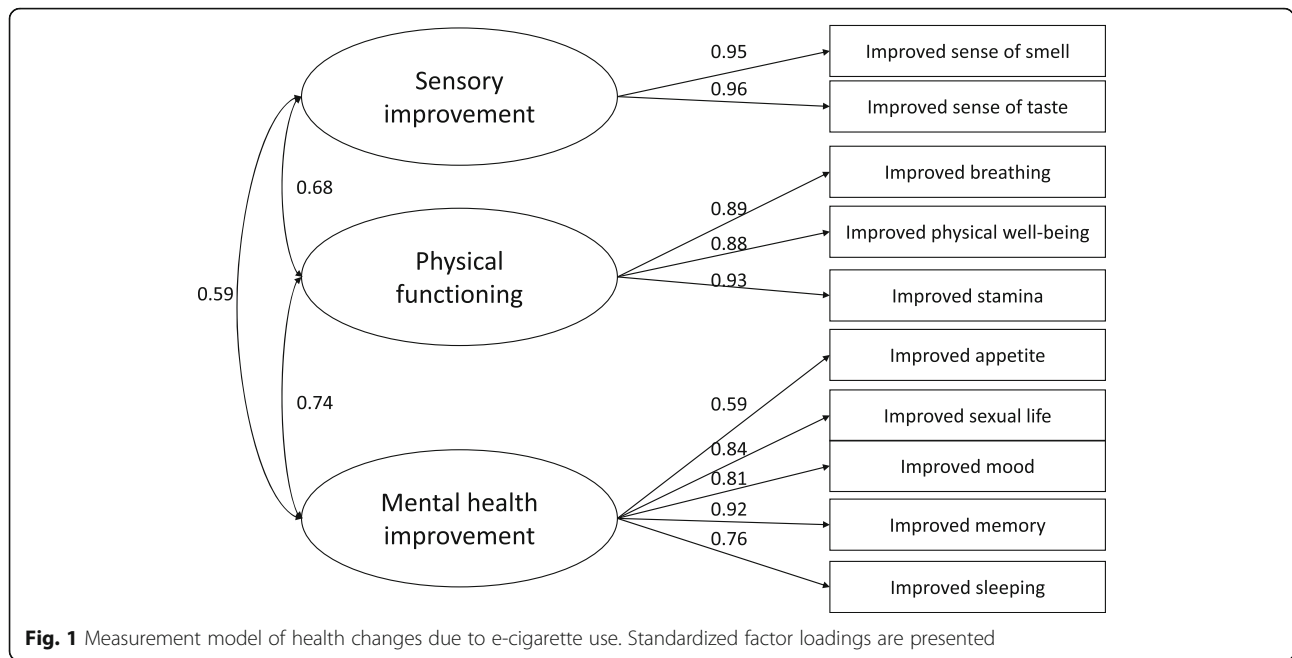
Sensory improvement

0.95

Improved sense of smell

0.96

Improved sense of taste

0.68

0.59

Physical functioning

Improved breathing

0.89

0.88

Improved physical well-being

0.93

Improved stamina

Improved appetite

0.74

0.59

Improved sexual life

0.84

Improved mood

0.81

Mental health improvement

0.92

Improved memory

0.76

Improved sleeping

**Fig. 1** Measurement model of health changes due to e-cigarette use. Standardized factor loadings are presented